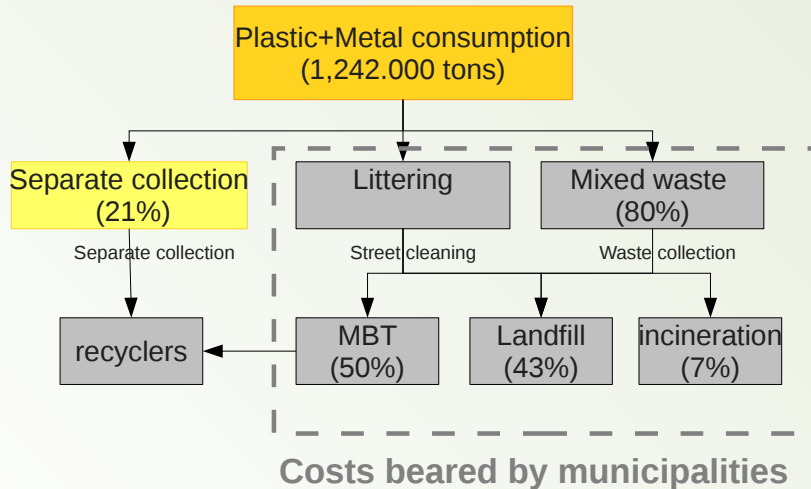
Plastic+Metal consumption
(1,242.000 tons)

Separate collection
(21%)

Littering

Mixed waste
(80%)

Separate collection

Street cleaning

Waste collection

recyclers

MBT
(50%)

Landfill
(43%)

incineration
(7%)

Costs beared by municipalities